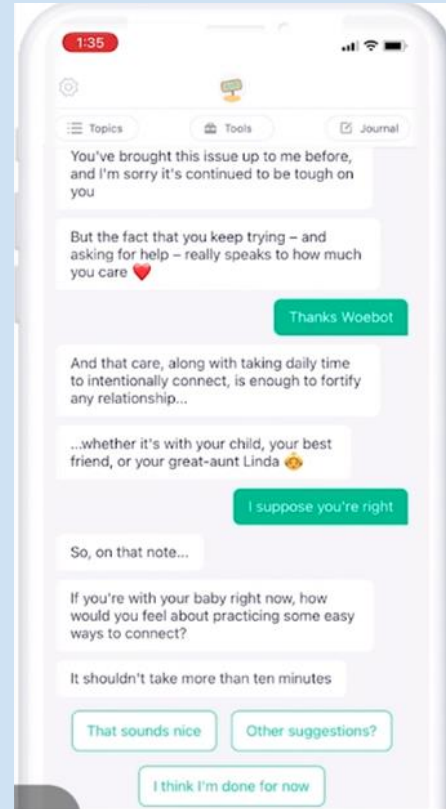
1:35

Topics
Tools
Journal

You've brought this issue up to me before, and I'm sorry it's continued to be tough on you

But the fact that you keep trying – and asking for help – really speaks to how much you care ❤️

Thanks Woebot

And that care, along with taking daily time to intentionally connect, is enough to fortify any relationship...

...whether it's with your child, your best friend, or your great-aunt Linda 👵

I suppose you're right

So, on that note...

If you're with your baby right now, how would you feel about practicing some easy ways to connect?

It shouldn't take more than ten minutes

That sounds nice
Other suggestions?
I think I'm done for now